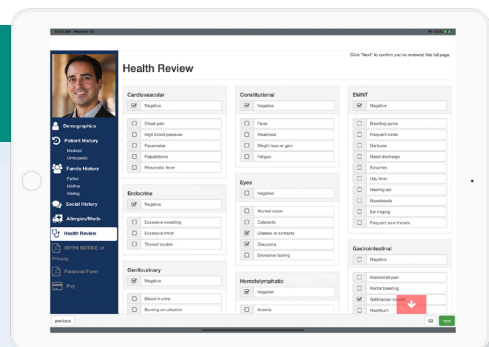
Click "Next" to confirm you've reviewed this full page.

Health Review

Demographics
Patient History
Medical
Orthopedic
Family History
Father
Mother
Sibling
Social History
Allergies/Meds
Health Review
HIPPA NOTICE of Privacy
Financial Form
Pay

Cardiovascular
Negative
Chest pain
High blood pressure
Pacemaker
Palpitations
Rheumatic fever

Endocrine
Negative
Excessive sweating
Excessive thirst
Thyroid trouble

Genitourinary
Negative
Blood in urine
Burning on urination

Constitutional
Negative
Fever
Weakness
Weight loss or gain
Fatigue

Eyes
Negative
Blurred vision
Cataracts
Glasses or contacts
Glaucoma
Excessive tearing

Hematolymphatic
Negative
Anemia

EMNT
Negative
Bleeding gums
Frequent colds
Dentures
Nasal discharge
Earaches
Hay fever
Hearing aid
Nosebleeds
Ear ringing
Frequent sore throats

Gastrointestinal
Negative
Abdominal pain
Rectal bleeding
Gallbladder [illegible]
Heartburn

previous
next